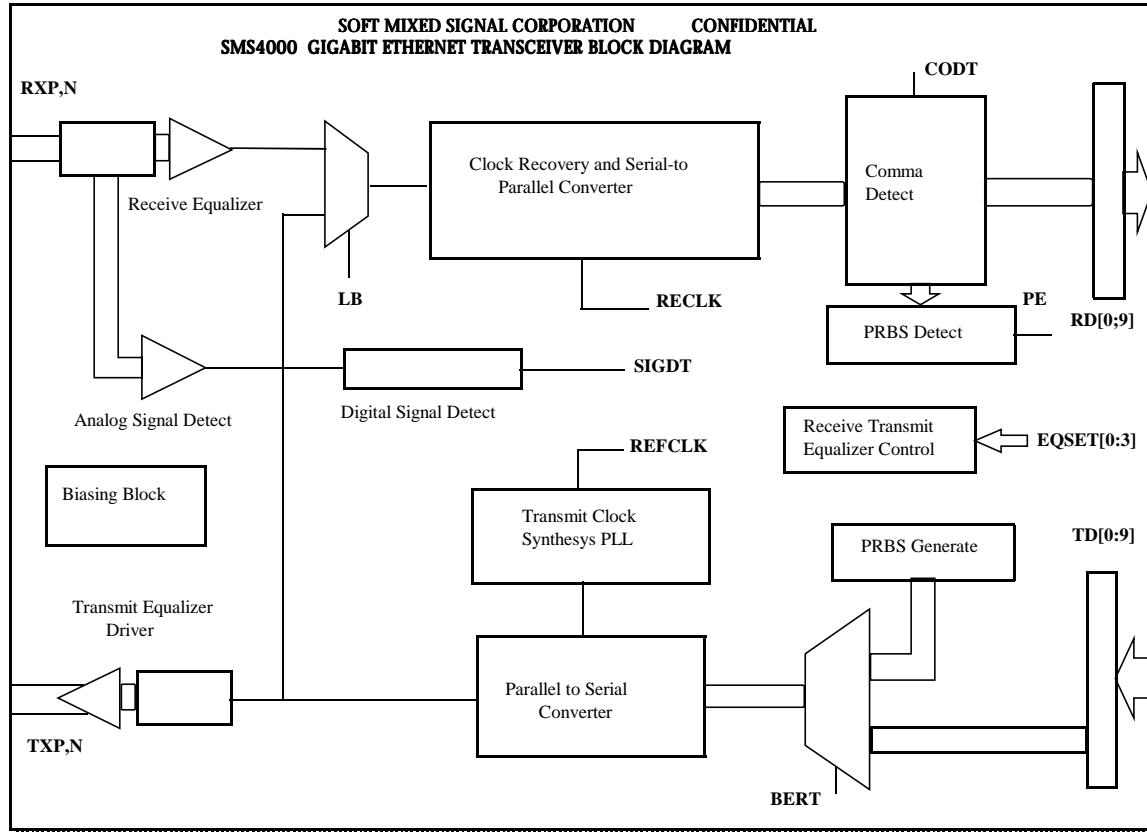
SOFT MIXED SIGNAL CORPORATION CONFIDENTIAL
SMS4000 GIGABIT ETHERNET TRANSCEIVER BLOCK DIAGRAM

RXP,N

Receive Equalizer

LB

Clock Recovery and Serial-to Parallel Converter

RECLK

CODT

Comma Detect

PE

PRBS Detect

RD[0;9]

Analog Signal Detect

Digital Signal Detect

SIGDT

Receive Transmit Equalizer Control

EQSET[0:3]

Biasing Block

REFCLK

Transmit Clock Synthesys PLL

PRBS Generate

TD[0:9]

Transmit Equalizer Driver

Parallel to Serial Converter

TXP,N

BERT